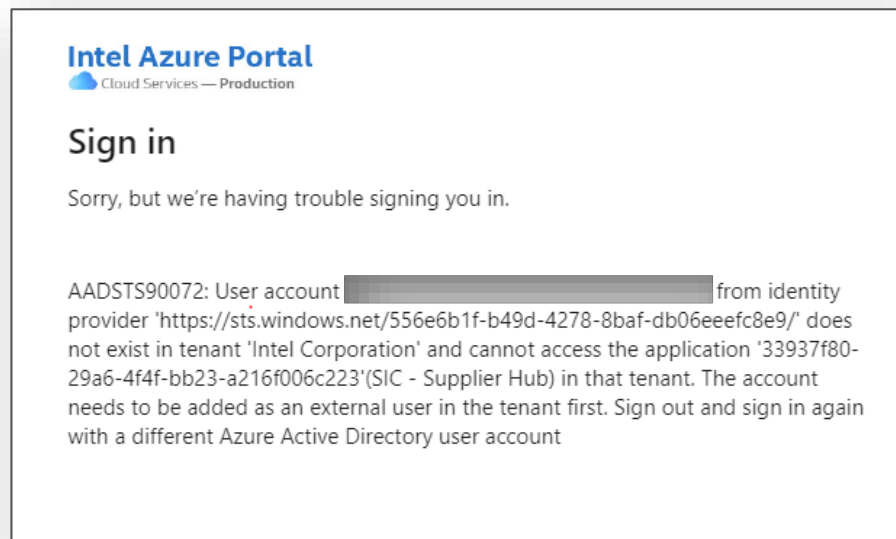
Intel Azure Portal
Cloud Services — Production

Sign in

Sorry, but we're having trouble signing you in.

AADSTS90072: User account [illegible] from identity provider 'https://sts.windows.net/556e6b1f-b49d-4278-8baf-db06eeefc8e9/' does not exist in tenant 'Intel Corporation' and cannot access the application '33937f80-29a6-4f4f-bb23-a216f006c223'(SIC - Supplier Hub) in that tenant. The account needs to be added as an external user in the tenant first. Sign out and sign in again with a different Azure Active Directory user account